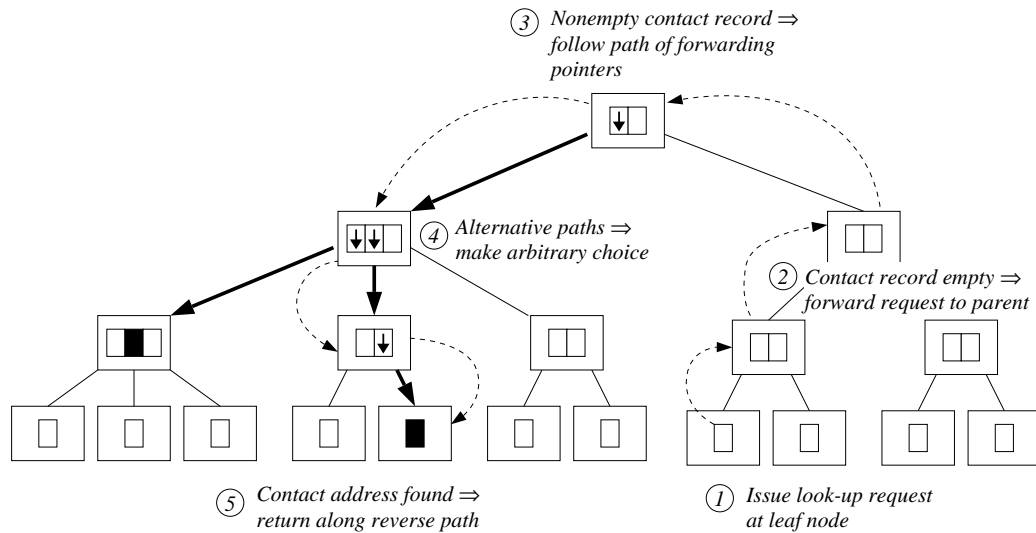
3 Nonempty contact record ⇒ follow path of forwarding pointers

4 Alternative paths ⇒ make arbitrary choice

2 Contact record empty ⇒ forward request to parent

5 Contact address found ⇒ return along reverse path

1 Issue look-up request at leaf node